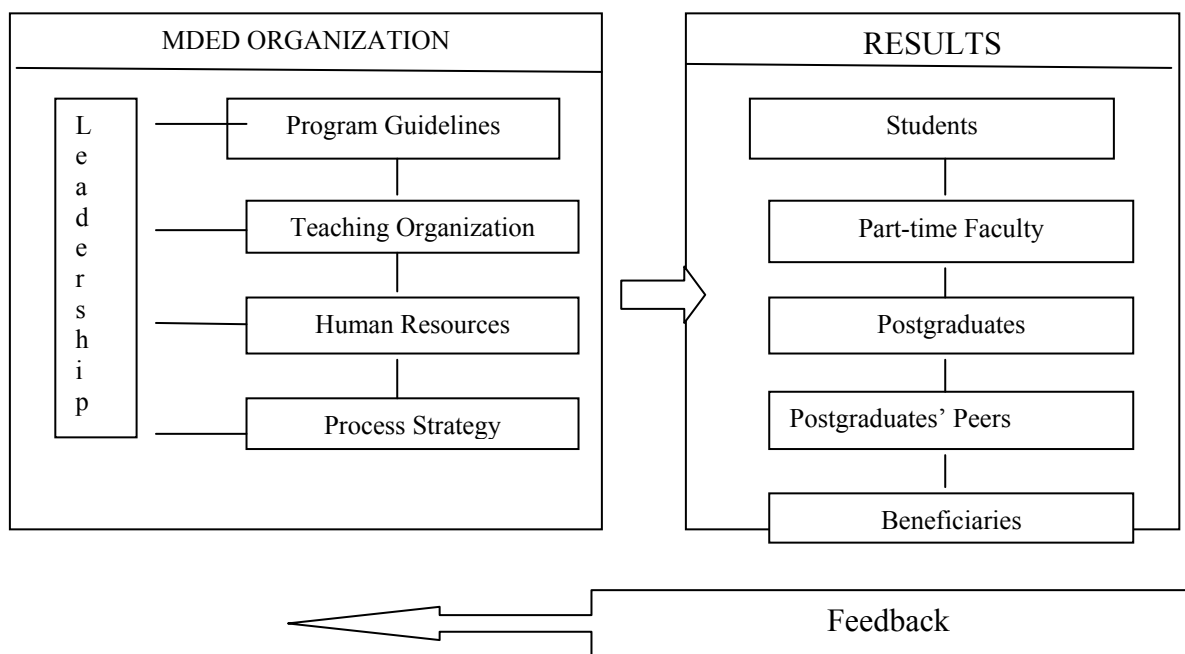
MDED ORGANIZATION

Leadership

Program Guidelines

Teaching Organization

Human Resources

Process Strategy

RESULTS

Students

Part-time Faculty

Postgraduates

Postgraduates' Peers

Beneficiaries

Feedback